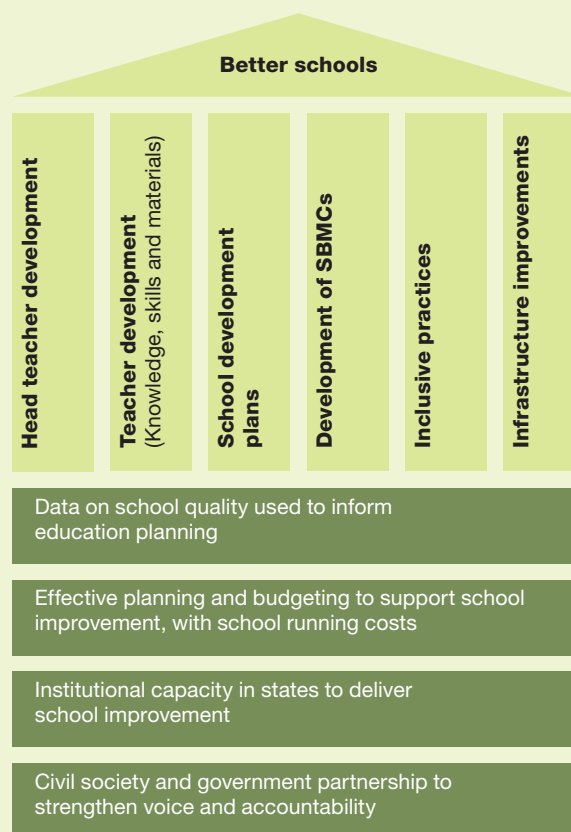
Better schools

Head teacher development

Teacher development (Knowledge, skills and materials)

School development plans

Development of SBMCs

Inclusive practices

Infrastructure improvements

Data on school quality used to inform education planning

Effective planning and budgeting to support school improvement, with school running costs

Institutional capacity in states to deliver school improvement

Civil society and government partnership to strengthen voice and accountability